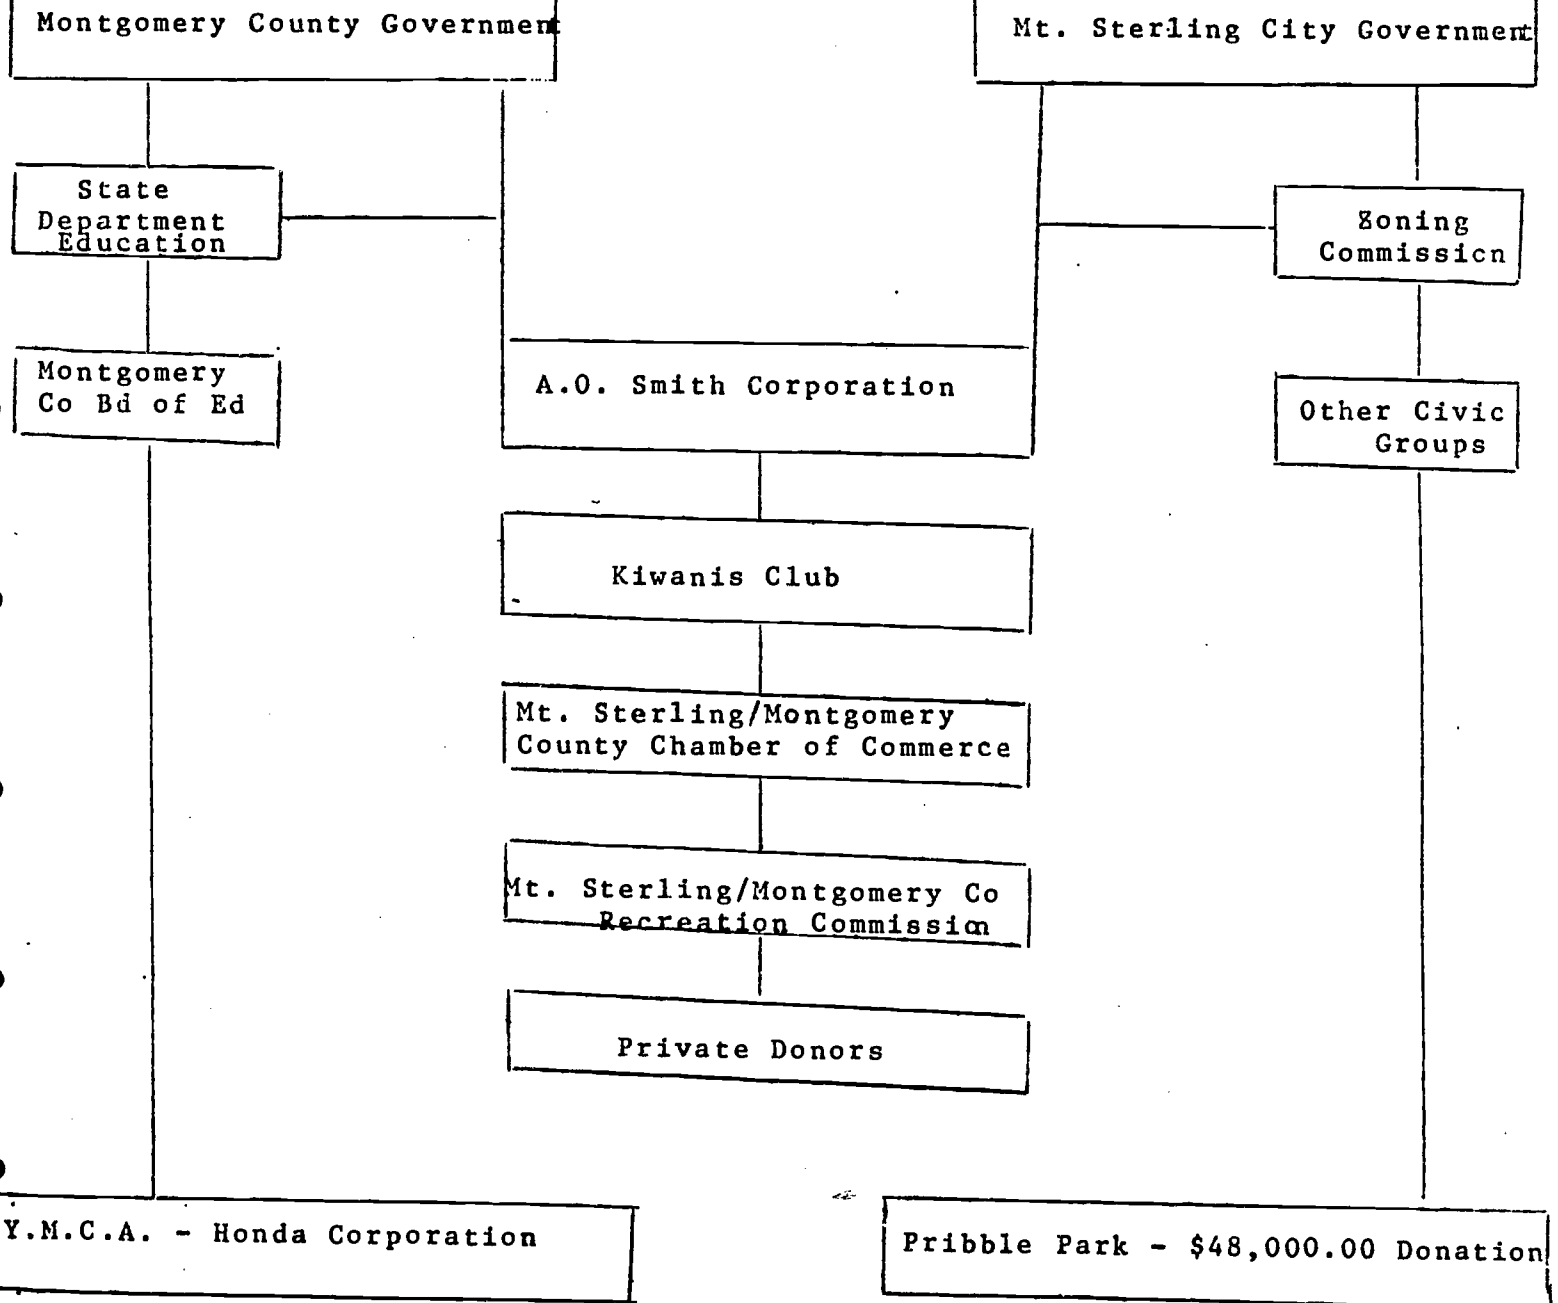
Montgomery County Government

Mt. Sterling City Government

State Department Education

Zoning Commission

Montgomery Co Bd of Ed

A.O. Smith Corporation

Other Civic Groups

Kiwanis Club

Mt. Sterling/Montgomery County Chamber of Commerce

Mt. Sterling/Montgomery Co Recreation Commission

Private Donors

Y.M.C.A. - Honda Corporation

Pribble Park - $48,000.00 Donation